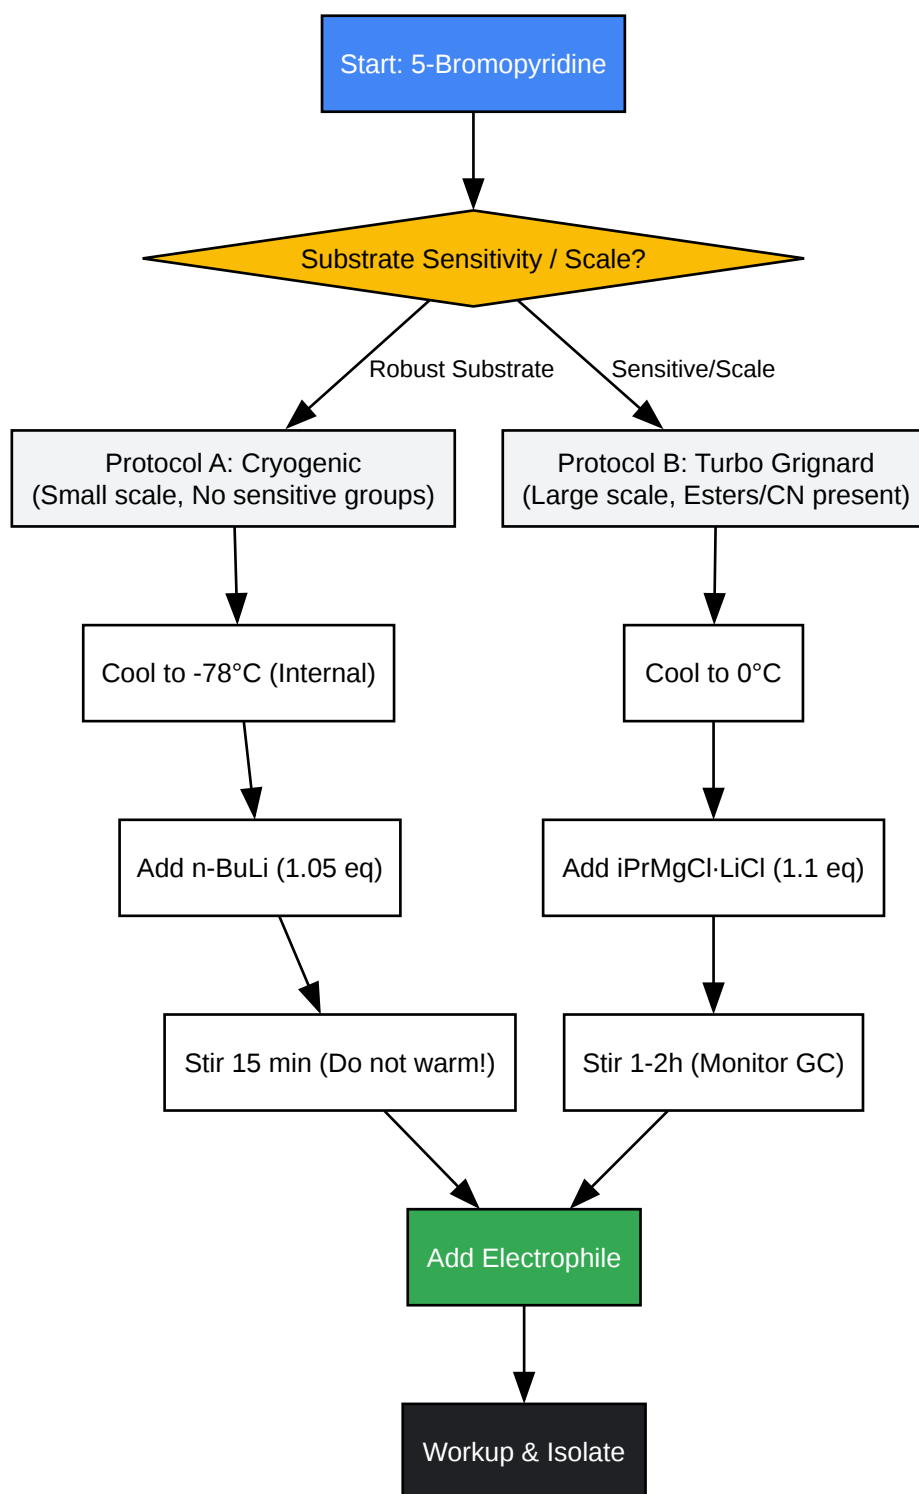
Start: 5-Bromopyridine

Substrate Sensitivity / Scale?

Robust Substrate

Sensitive/Scale

Protocol A: Cryogenic
(Small scale, No sensitive groups)

Protocol B: Turbo Grignard
(Large scale, Esters/CN present)

Cool to -78°C (Internal)

Cool to 0°C

Add n-BuLi (1.05 eq)

Add iPrMgCl·LiCl (1.1 eq)

Stir 15 min (Do not warm!)

Stir 1-2h (Monitor GC)

Add Electrophile

Workup & Isolate